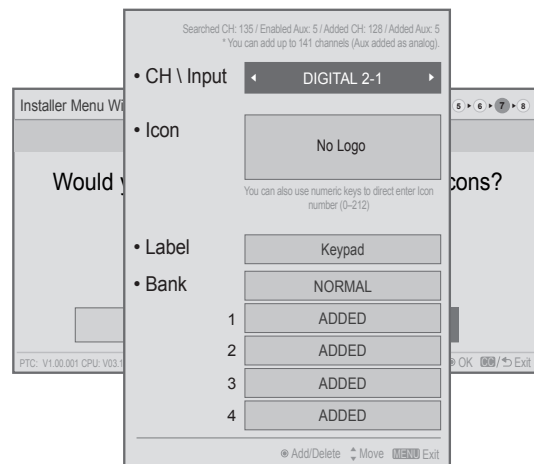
Searched CH: 135 / Enabled Aux: 5 / Added CH: 128 / Added Aux: 5
* You can add up to 141 channels (Aux added as analog).

• CH \ Input ◂ DIGITAL 2-1 ▸

• Icon

No Logo

You can also use numeric keys to direct enter Icon number (0~212)

• Label Keypad

• Bank NORMAL

1 ADDED

2 ADDED

3 ADDED

4 ADDED

Add/Delete Move MENU Exit

Installer Menu Wi

5 ▸ 6 ▸ 7 ▸ 8

Would y

cons?

PTC: V1.00.001 CPU: V03.1

OK CC / Exit